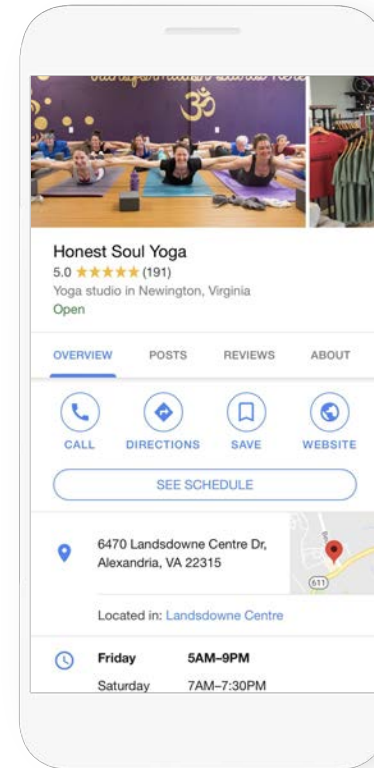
Honest Soul Yoga
5.0 ★★★★★ (191)
Yoga studio in Newington, Virginia
Open

OVERVIEW POSTS REVIEWS ABOUT

CALL DIRECTIONS SAVE WEBSITE

SEE SCHEDULE

6470 Landsdowne Centre Dr, Alexandria, VA 22315

611

Located in: Landsdowne Centre

Friday 5AM–9PM
Saturday 7AM–7:30PM